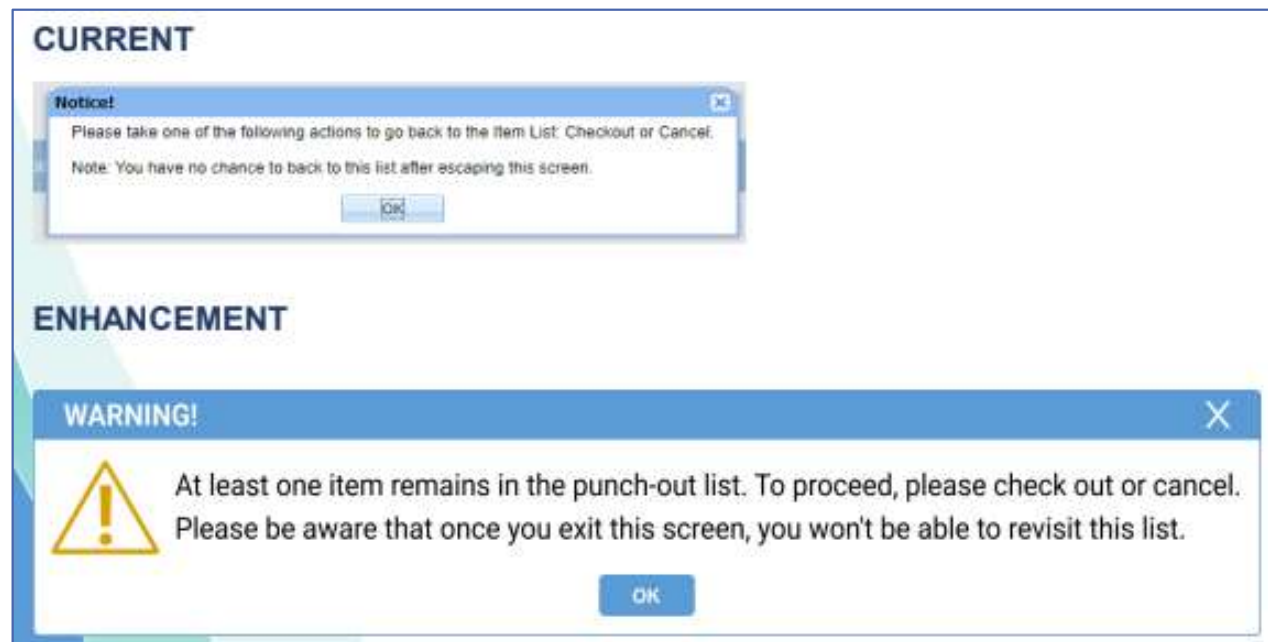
CURRENT

Notice!

Please take one of the following actions to go back to the Item List: Checkout or Cancel.

Note: You have no chance to back to this list after escaping this screen.

OK

ENHANCEMENT

WARNING!

X

At least one item remains in the punch-out list. To proceed, please check out or cancel. Please be aware that once you exit this screen, you won't be able to revisit this list.

OK